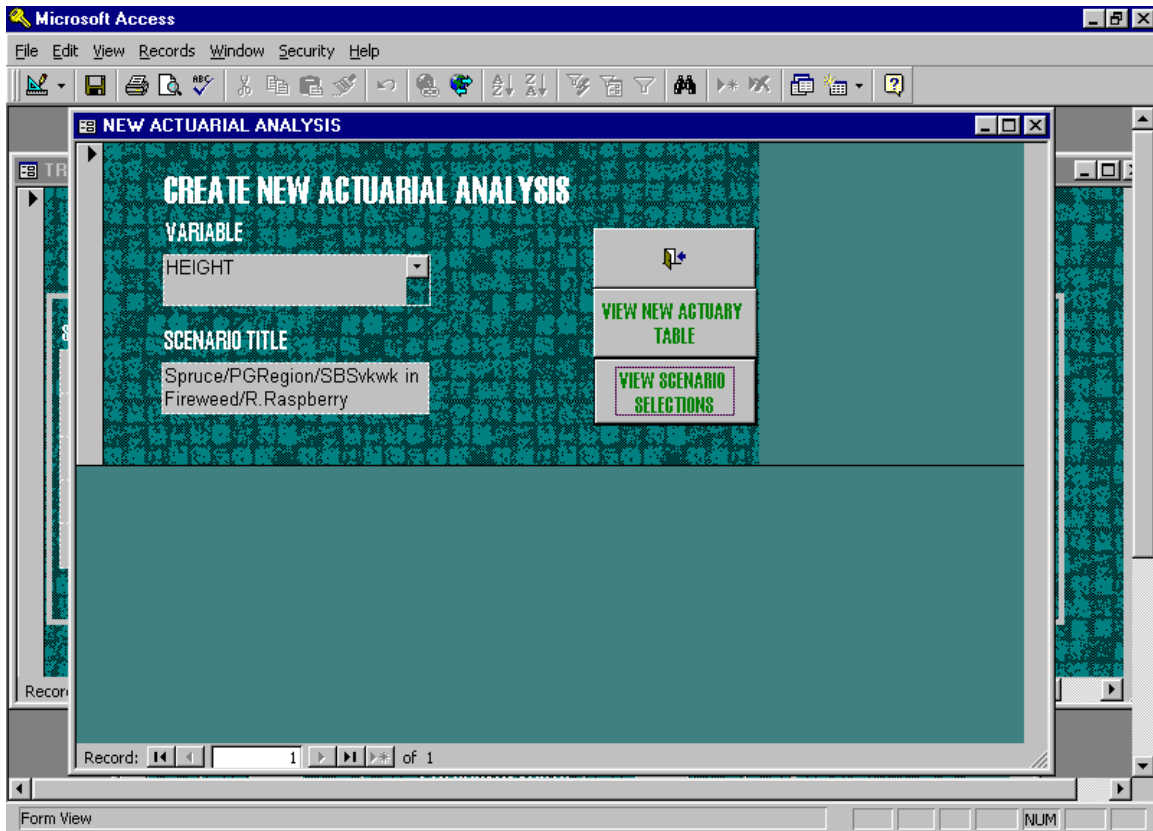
Microsoft Access

File Edit View Records Window Security Help

NEW ACTUARIAL ANALYSIS

TR

CREATE NEW ACTUARIAL ANALYSIS

VARIABLE

HEIGHT

SCENARIO TITLE

Spruce/PGRegion/SBSvkwk in Fireweed/R.Raspberry

VIEW NEW ACTUARY TABLE

VIEW SCENARIO SELECTIONS

Recor

Record: 1 of 1

Form View

NUM